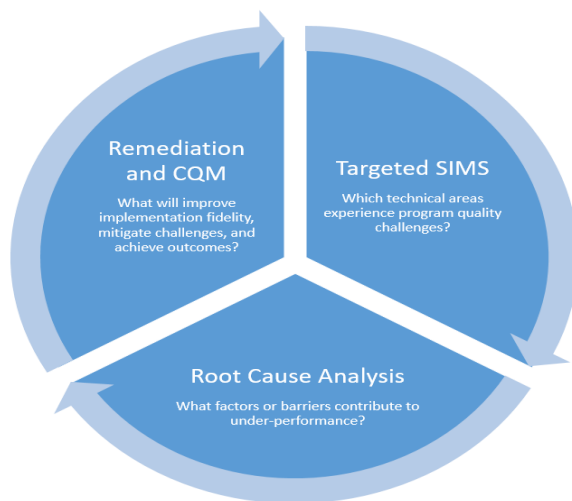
Remediation and CQM

What will improve implementation fidelity, mitigate challenges, and achieve outcomes?

Targeted SIMS

Which technical areas experience program quality challenges?

Root Cause Analysis

What factors or barriers contribute to under-performance?